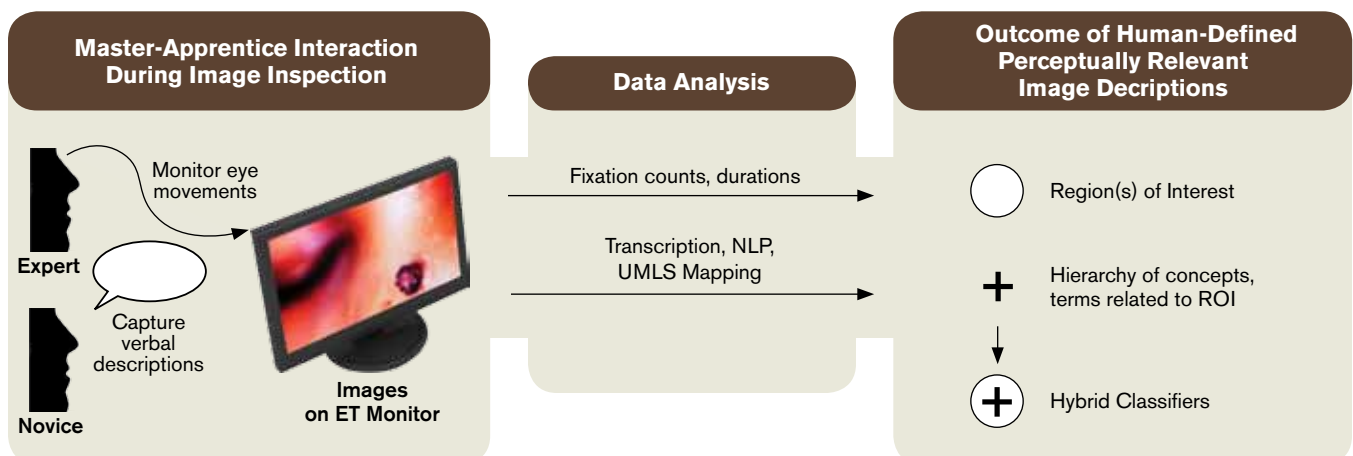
Master-Apprentice Interaction During Image Inspection

Monitor eye movements

Expert

Capture verbal descriptions

Novice

Images on ET Monitor

Data Analysis

Fixation counts, durations

Transcription, NLP, UMLS Mapping

Outcome of Human-Defined Perceptually Relevant Image Decriptions

Region(s) of Interest

Hierarchy of concepts, terms related to ROI

Hybrid Classifiers